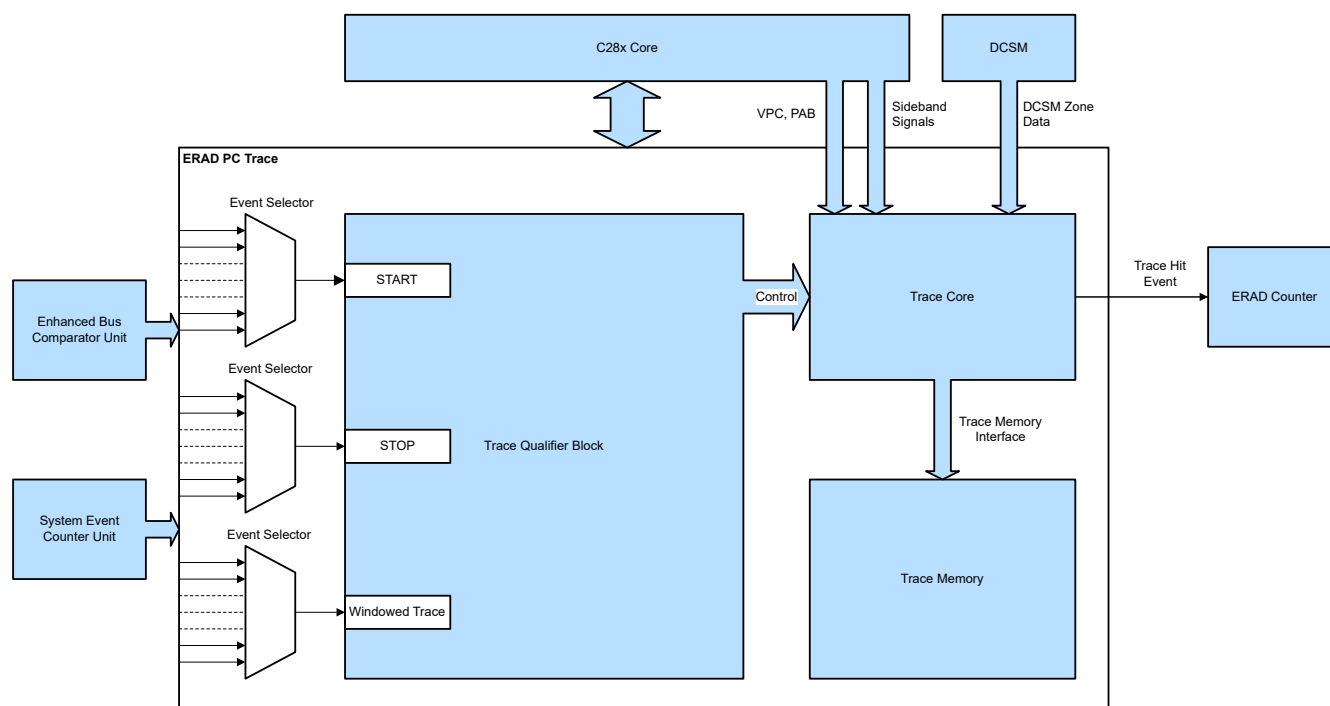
C28x Core

DCSM

VPC, PAB

Sideband Signals

DCSM Zone Data

ERAD PC Trace

Event Selector

START

Control

Trace Core

Trace Hit Event

ERAD Counter

Enhanced Bus Comparator Unit

Event Selector

STOP

Trace Qualifier Block

Trace Memory Interface

System Event Counter Unit

Event Selector

Windowed Trace

Trace Memory